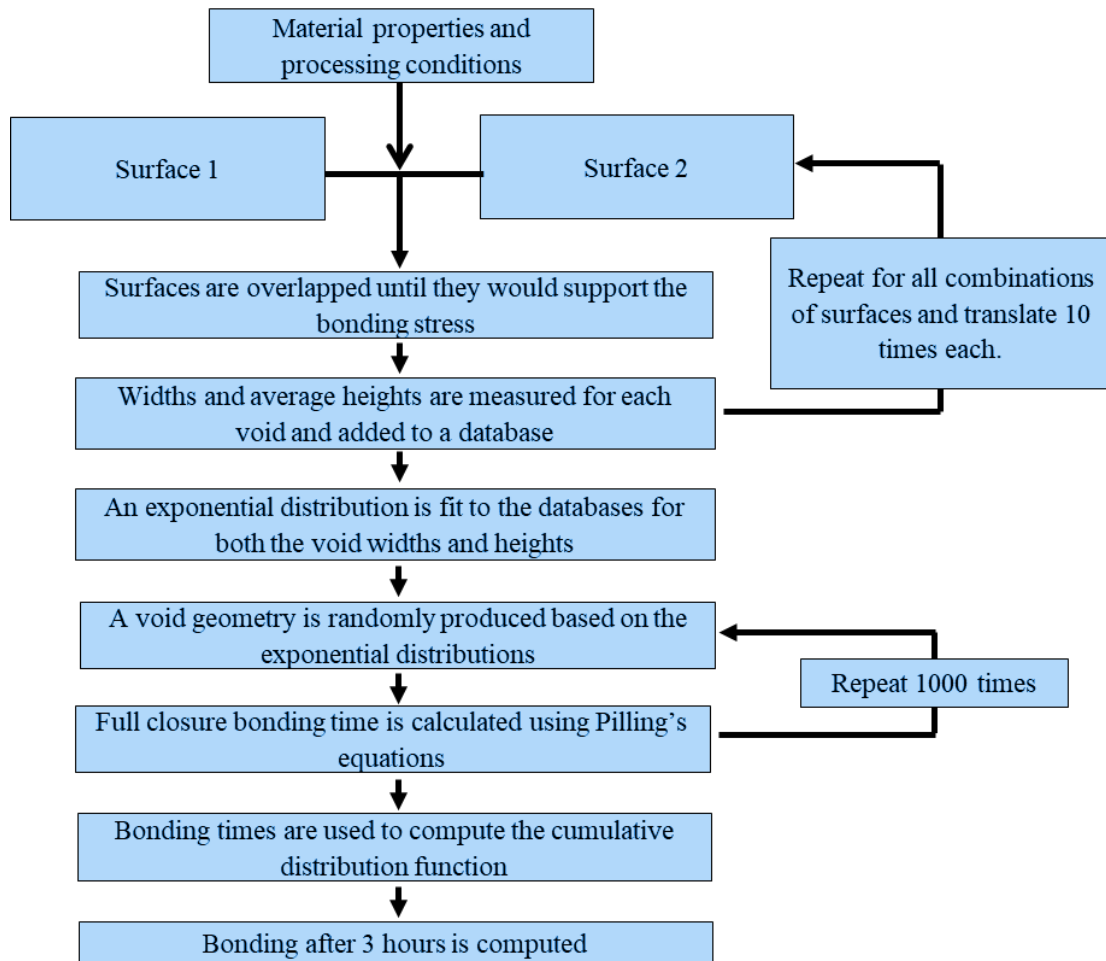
Material properties and processing conditions

Surface 1

Surface 2

Repeat for all combinations of surfaces and translate 10 times each.

Surfaces are overlapped until they would support the bonding stress

Widths and average heights are measured for each void and added to a database

An exponential distribution is fit to the databases for both the void widths and heights

A void geometry is randomly produced based on the exponential distributions

Repeat 1000 times

Full closure bonding time is calculated using Pilling's equations

Bonding times are used to compute the cumulative distribution function

Bonding after 3 hours is computed